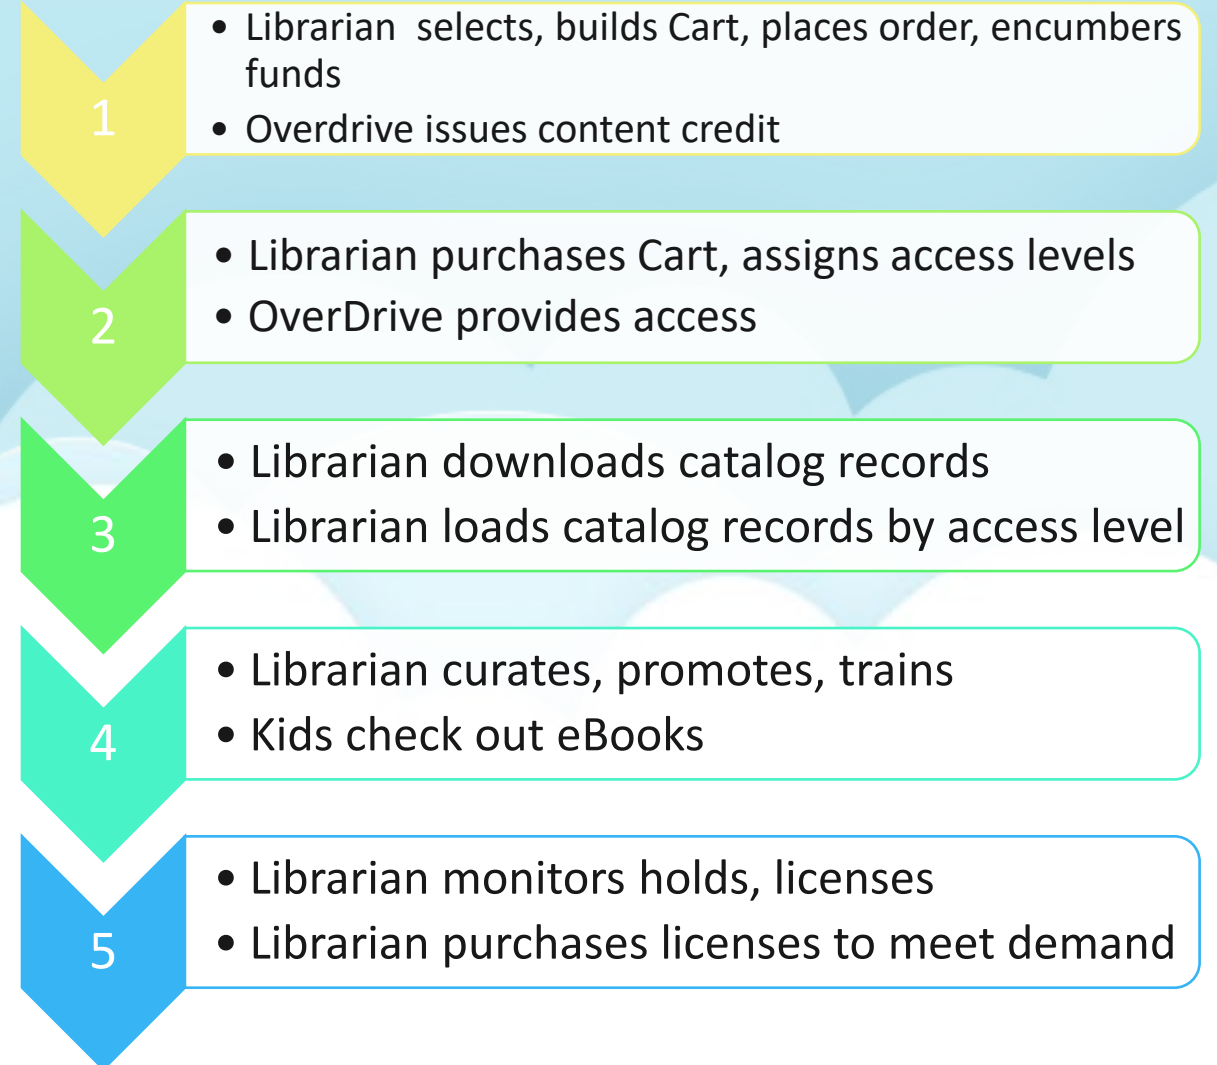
1

• Librarian selects, builds Cart, places order, encumbers funds
• Overdrive issues content credit

2

• Librarian purchases Cart, assigns access levels
• OverDrive provides access

3

• Librarian downloads catalog records
• Librarian loads catalog records by access level

4

• Librarian curates, promotes, trains
• Kids check out eBooks

5

• Librarian monitors holds, licenses
• Librarian purchases licenses to meet demand